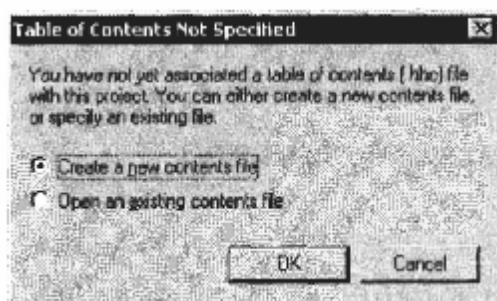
Table of Contents Not Specified

You have not yet associated a table of contents (.hhc) file with this project. You can either create a new contents file, or specify an existing file.

Create a new contents file

Open an existing contents file

OK

Cancel